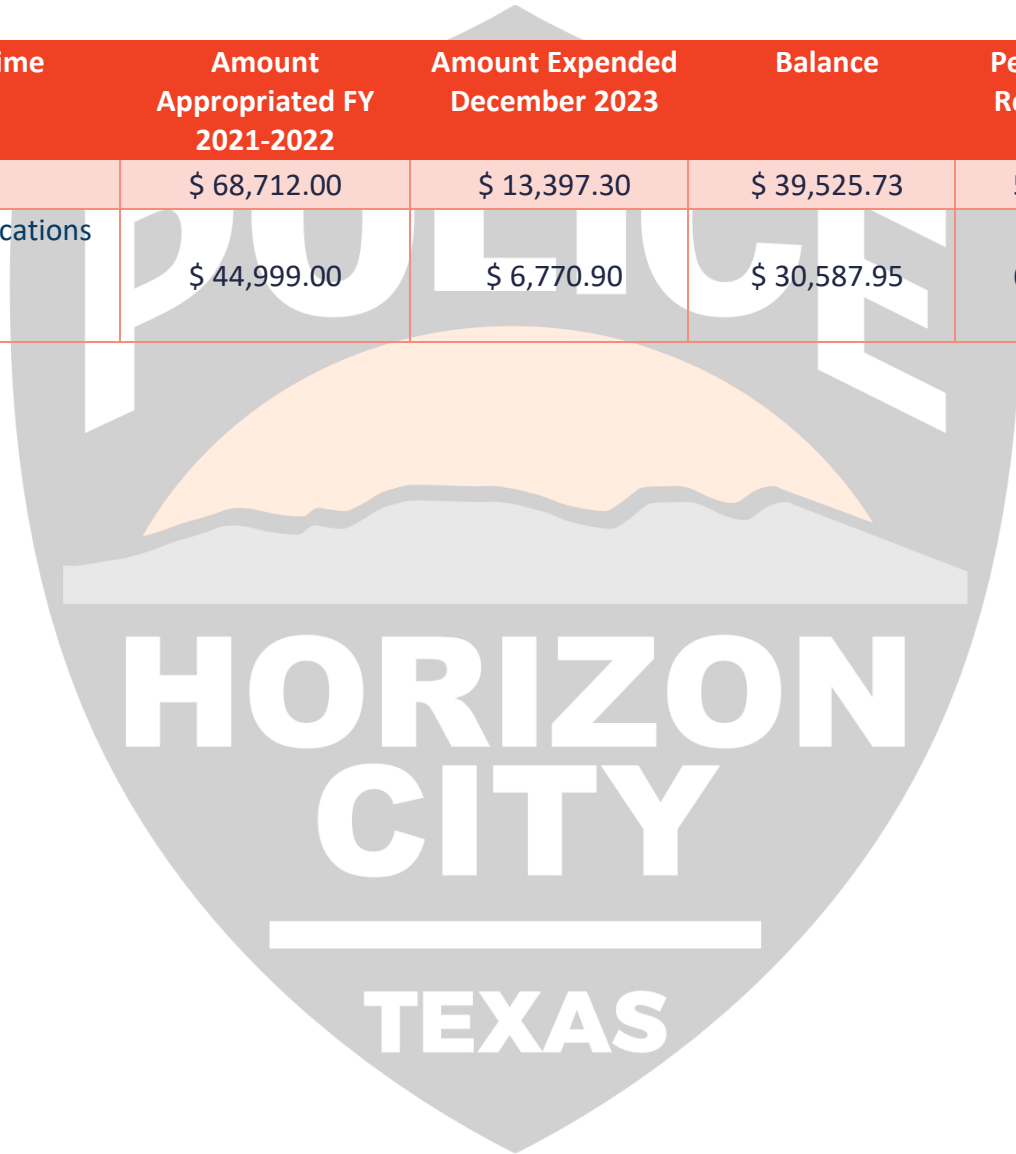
| ime | Amount Appropriated FY 2021-2022 | Amount Expended December 2023 | Balance | Pe Re |
|---|---|---|---|---|
| | $ 68,712.00 | $ 13,397.30 | $ 39,525.73 | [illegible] |
| cations | $ 44,999.00 | $ 6,770.90 | $ 30,587.95 | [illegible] |

POLICE

HORIZON CITY

TEXAS